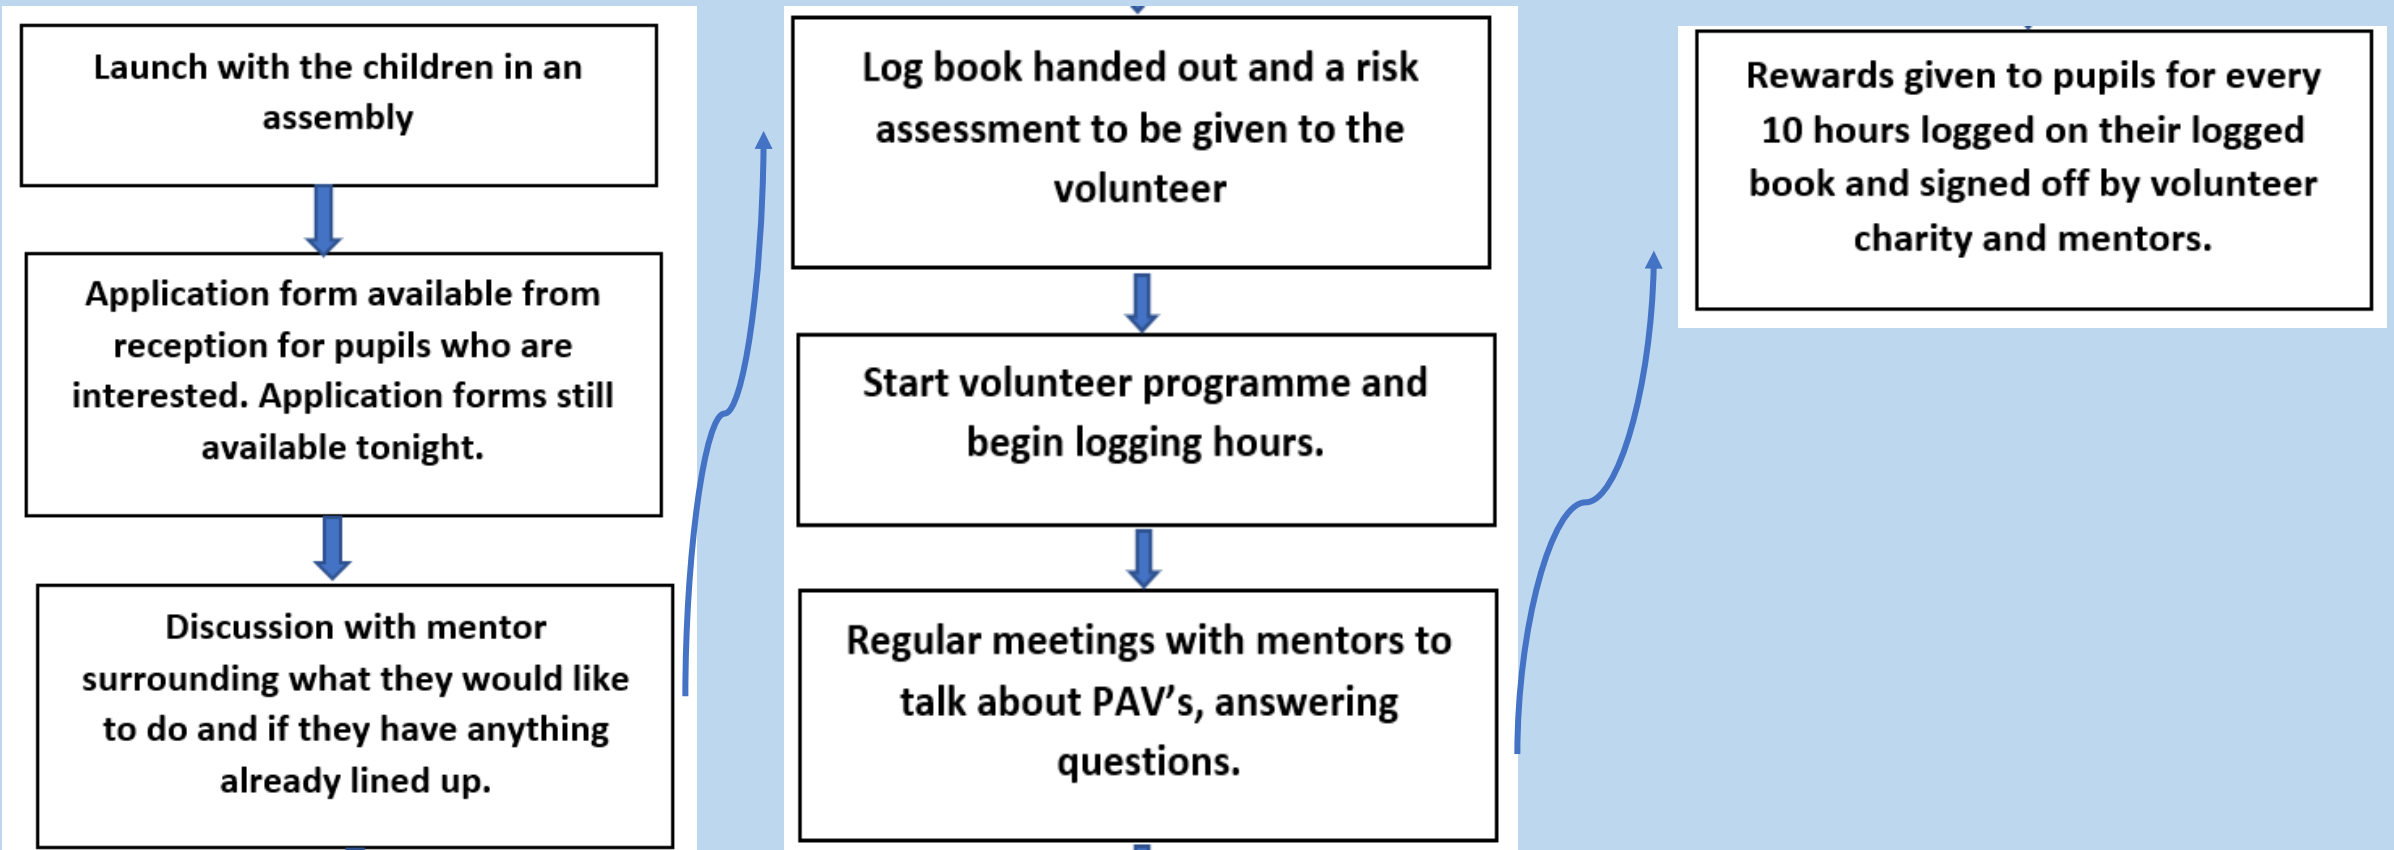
Launch with the children in an assembly

Application form available from reception for pupils who are interested. Application forms still available tonight.

Discussion with mentor surrounding what they would like to do and if they have anything already lined up.

Log book handed out and a risk assessment to be given to the volunteer

Start volunteer programme and begin logging hours.

Regular meetings with mentors to talk about PAV's, answering questions.

Rewards given to pupils for every 10 hours logged on their logged book and signed off by volunteer charity and mentors.